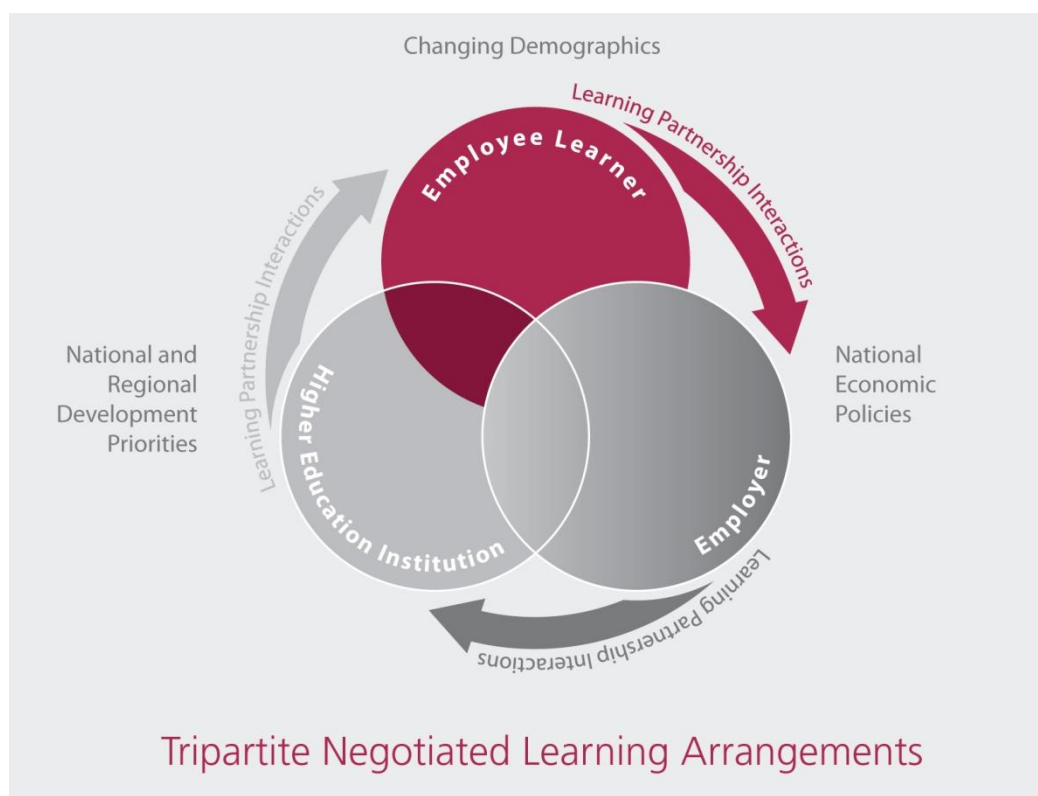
Changing Demographics

Learning Partnership Interactions

Employee Learner

Learning Partnership Interactions

National and Regional Development Priorities

Higher Education Institution

Employer

National Economic Policies

Learning Partnership Interactions

Tripartite Negotiated Learning Arrangements